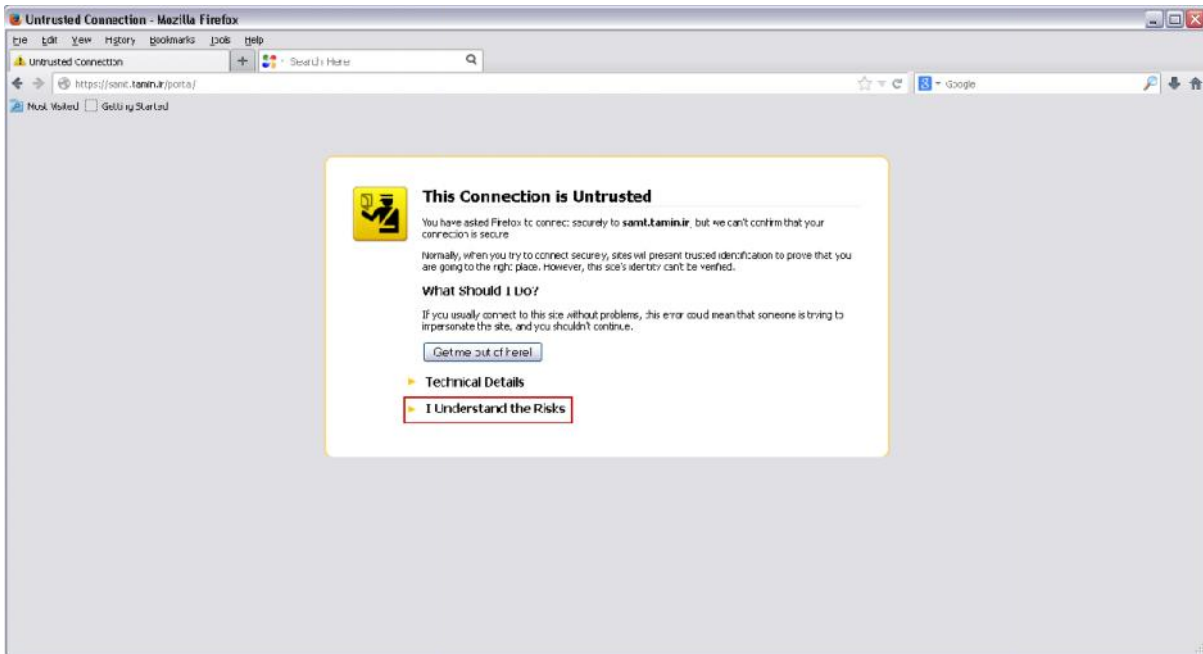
Untrusted Connection - Mozilla Firefox

File Edit View History Bookmarks Tools Help

Untrusted Connection

Search Here

https://samt.tamin.ir/portal/

Google

Most Visited Getting Started

This Connection is Untrusted

You have asked Firefox to connect securely to samt.tamin.ir, but we can't confirm that your connection is secure.

Normally, when you try to connect securely, sites will present trusted identification to prove that you are going to the right place. However, this site's identity can't be verified.

What Should I Do?

If you usually connect to this site without problems, this error could mean that someone is trying to impersonate the site, and you shouldn't continue.

Get me out of here!

Technical Details

I Understand the Risks